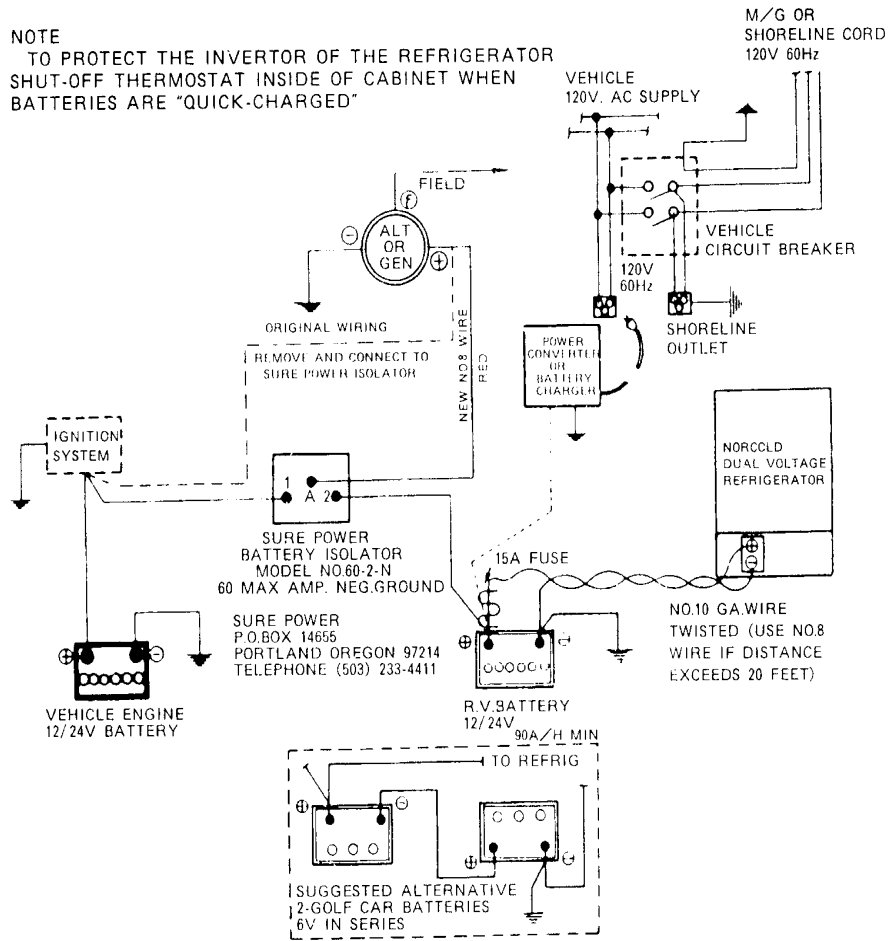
NOTE
TO PROTECT THE INVERTOR OF THE REFRIGERATOR SHUT-OFF THERMOSTAT INSIDE OF CABINET WHEN BATTERIES ARE "QUICK-CHARGED"

M/G OR SHORELINE CORD 120V 60Hz

VEHICLE 120V. AC SUPPLY

FIELD

f

ALT OR GEN

⊖

⊕

VEHICLE CIRCUIT BREAKER

120V 60Hz

SHORELINE OUTLET

ORIGINAL WIRING

REMOVE AND CONNECT TO SURE POWER ISOLATOR

NEW NO.8 WIRE RED

POWER CONVERTER OR BATTERY CHARGER

IGNITION SYSTEM

1 A 2

SURE POWER BATTERY ISOLATOR MODEL NO.60-2-N 60 MAX AMP. NEG.GROUND

NORCOLD DUAL VOLTAGE REFRIGERATOR

15A FUSE

SURE POWER P.O.BOX 14655 PORTLAND OREGON 97214 TELEPHONE (503) 233-4411

NO.10 GA.WIRE TWISTED (USE NO.8 WIRE IF DISTANCE EXCEEDS 20 FEET)

VEHICLE ENGINE 12/24V BATTERY

R.V.BATTERY 12/24V
90A/H MIN

TO REFRIG

SUGGESTED ALTERNATIVE 2-GOLF CAR BATTERIES 6V IN SERIES